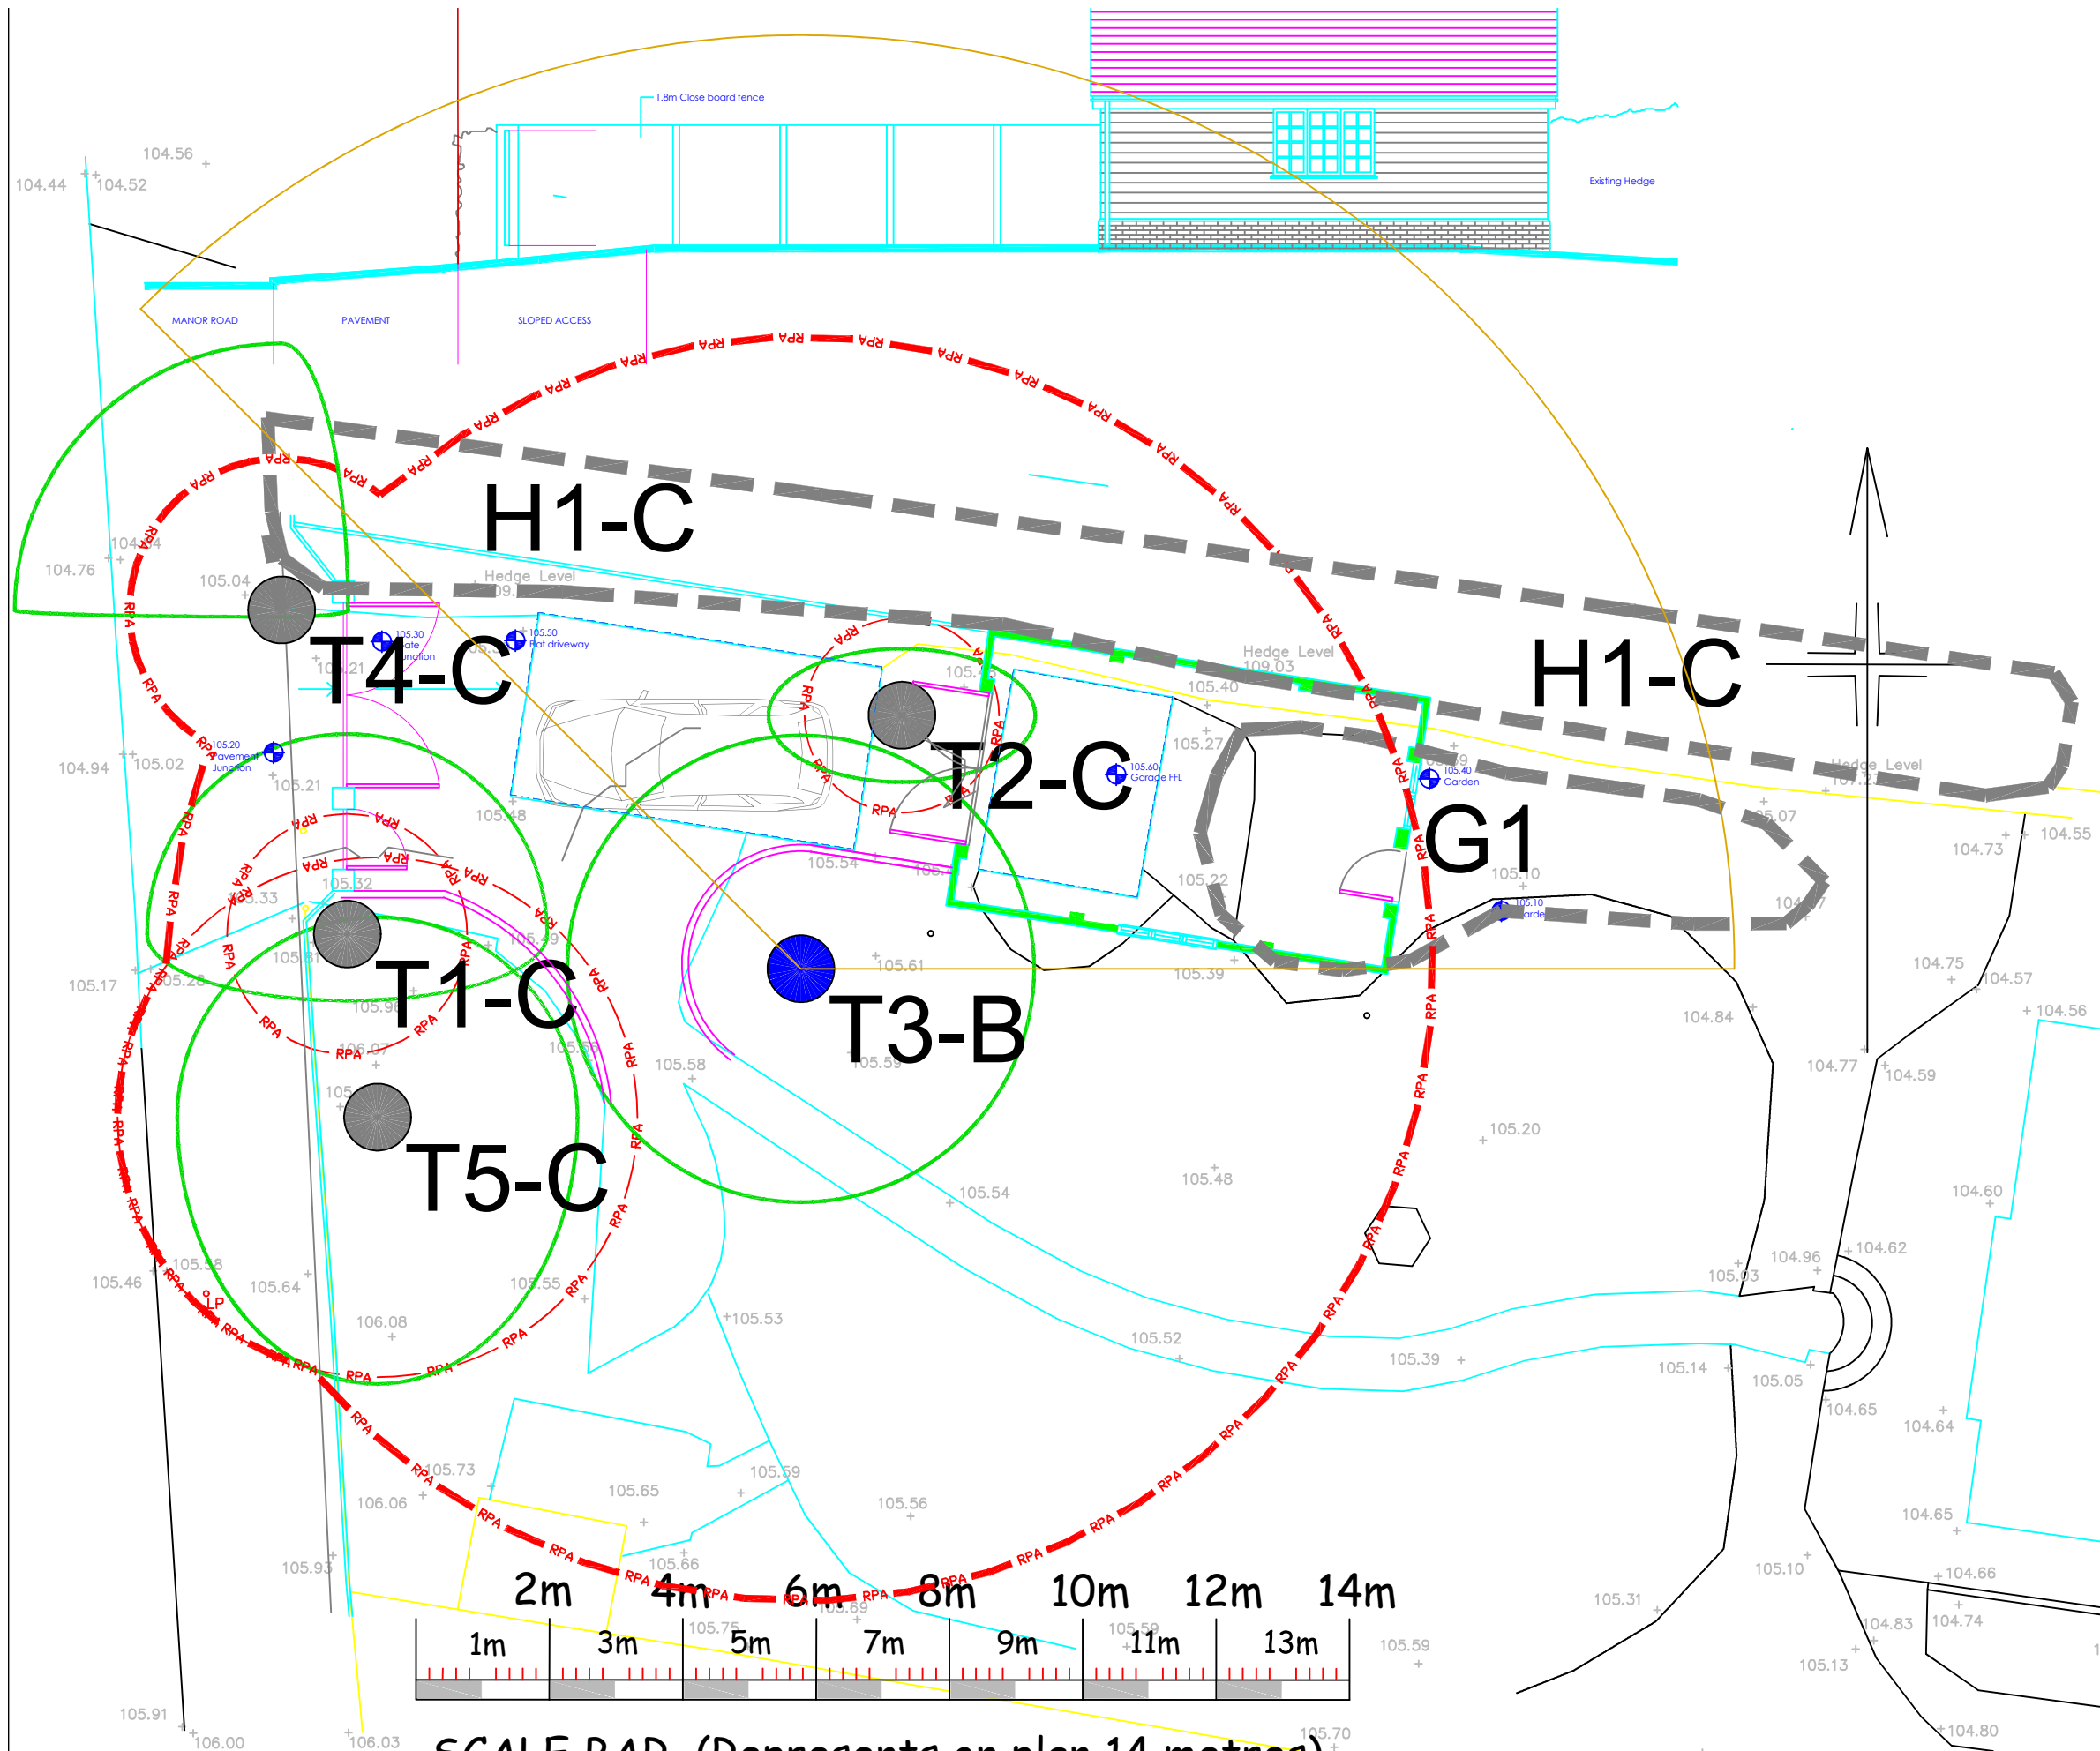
1.8m Close board fence

Existing Hedge

104.56
104.44
104.52

MANOR ROAD
PAVEMENT
SLOPED ACCESS

H1-C

104.76
104.44
105.04
Hedge Level 109.
T4-C
105.30 Gate Junction
105.50 Flat driveway
105.21
Hedge Level 109.03
105.40
H1-C
105.27
T2-C
105.60 Garage FFL
105.40 Garden
Hedge Level
G1
105.20 Pavement Junction
104.94
105.02
105.21
105.48
105.54
105.07
104.73
104.55
105.32
105.33
105.22
105.10
105.17
105.28
105.31
T1-C
105.61
105.39
104.75
104.57
105.98
T3-B
104.84
104.56
106.07
105.58
105.59
104.77
104.59
T5-C
105.20
105.54
105.48
104.60
105.46
105.58
105.64
105.55
104.96
104.62
105.03
106.08
105.53
105.52
105.39
105.14
105.05
104.65
104.64
105.73
105.59
106.06
105.65
105.56
104.65
105.66
105.93
105.10
104.66
105.31
104.83
104.74
105.75
105.59
105.69
105.59
105.13
105.91
106.00
106.03
105.70
104.80

2m 4m 6m 8m 10m 12m 14m
1m 3m 5m 7m 9m 11m 13m

SCALE BAR (Represents on plan 14 metres)